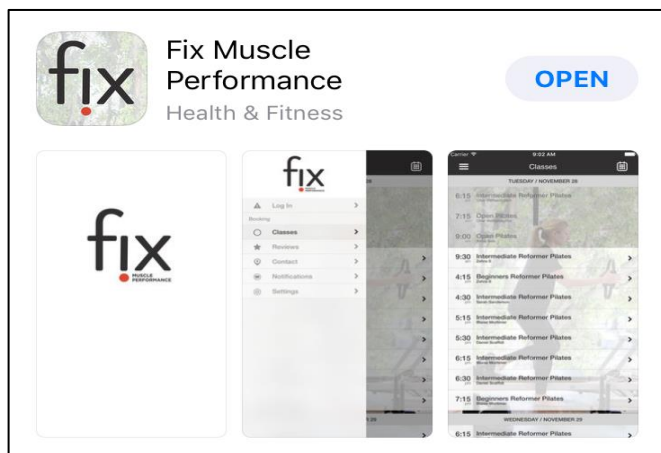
fix

Fix Muscle Performance

Health & Fitness

OPEN

fix
MUSCLE PERFORMANCE

fix
MUSCLE PERFORMANCE

Log In

Booking

Classes

Reviews

Contact

Notifications

Settings

Carrier

9:02 AM

Classes

TUESDAY / NOVEMBER 28

6:15 Intermediate Reformer Pilates

7:15 Open Pilates

9:00 Open Pilates

9:30 Intermediate Reformer Pilates

4:15 Beginners Reformer Pilates

4:30 Intermediate Reformer Pilates

5:15 Intermediate Reformer Pilates

5:30 Intermediate Reformer Pilates

6:15 Intermediate Reformer Pilates

6:30 Intermediate Reformer Pilates

7:15 Beginners Reformer Pilates

WEDNESDAY / NOVEMBER 29

6:15 Intermediate Reformer Pilates